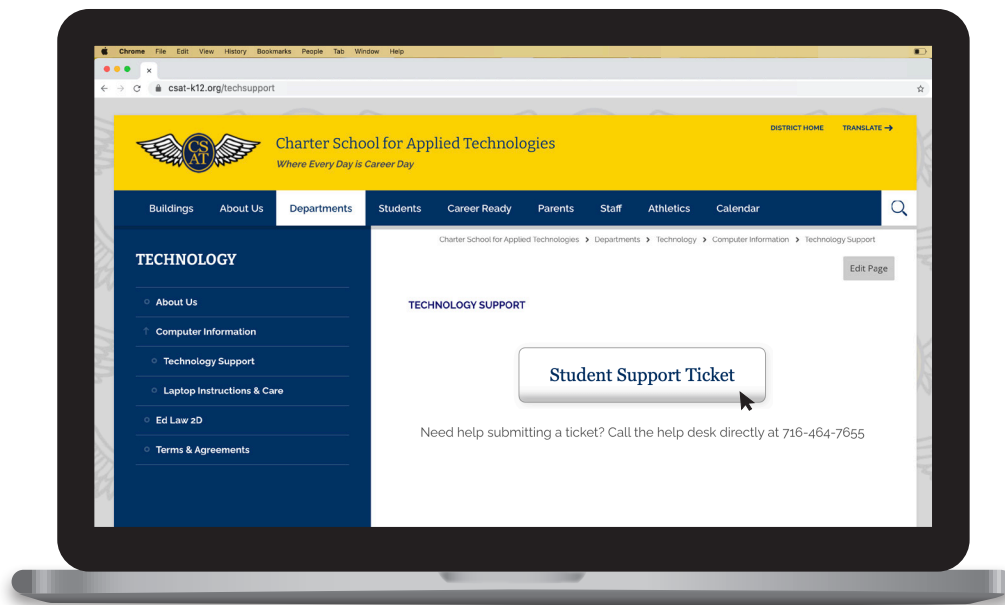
Chrome File Edit View History Bookmarks People Tab Window Help

csat-k12.org/techsupport

CSAT

Charter School for Applied Technologies
Where Every Day is Career Day

DISTRICT HOME TRANSLATE →

Buildings About Us Departments Students Career Ready Parents Staff Athletics Calendar

TECHNOLOGY

About Us
Computer Information
Technology Support
Laptop Instructions & Care
Ed Law 2D
Terms & Agreements

Charter School for Applied Technologies > Departments > Technology > Computer Information > Technology Support

Edit Page

TECHNOLOGY SUPPORT

Student Support Ticket

Need help submitting a ticket? Call the help desk directly at 716-464-7655